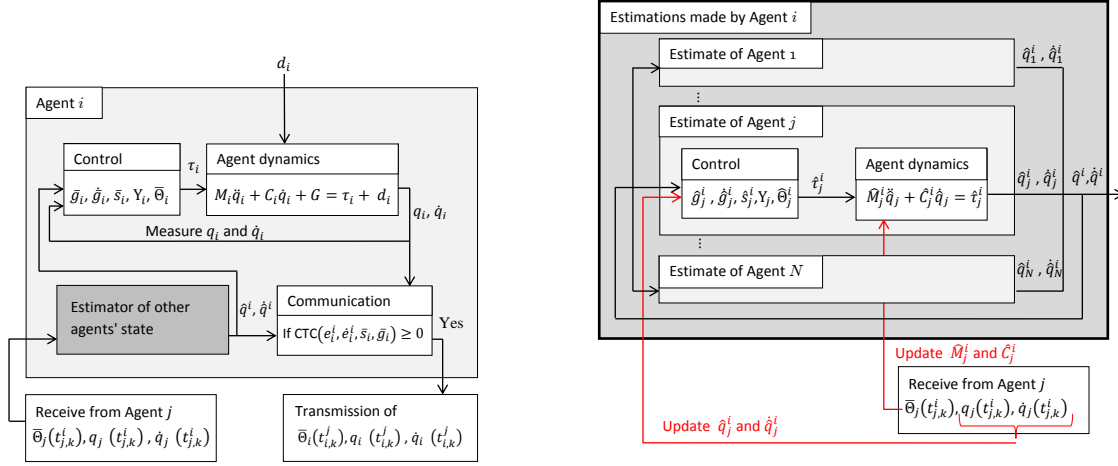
$d_i$

Agent $i$

Control

$\tau_i$

Agent dynamics

$\bar{g}_i, \dot{\bar{g}}_i, \bar{s}_i, \Upsilon_i, \bar{\Theta}_i$

$M_i\ddot{q}_i + C_i\dot{q}_i + G = \tau_i + d_i$

$q_i, \dot{q}_i$

Measure $q_i$ and $\dot{q}_i$

Estimator of other agents' state

$\hat{q}^i, \dot{\hat{q}}^i$

Communication

If CTC$(e_i^i, \dot{e}_i^i, \bar{s}_i, \bar{g}_i) \geq 0$

Yes

Receive from Agent $j$

$\bar{\Theta}_j(t_{j,k}^i), q_j(t_{j,k}^i), \dot{q}_j(t_{j,k}^i)$

Transmission of

$\bar{\Theta}_i(t_{i,k}^j), q_i(t_{i,k}^j), \dot{q}_i(t_{i,k}^j)$

Estimations made by Agent $i$

Estimate of Agent 1

$\hat{q}_1^i, \dot{\hat{q}}_1^i$

⋮

Estimate of Agent $j$

Control

$\hat{g}_j^i, \dot{\hat{g}}_j^i, \hat{s}_j^i, \Upsilon_j, \hat{\Theta}_j^i$

$\hat{\tau}_j^i$

Agent dynamics

$\hat{M}_j^i\ddot{\hat{q}}_j + \hat{C}_j^i\dot{\hat{q}}_j = \hat{\tau}_j^i$

$\hat{q}_j^i, \dot{\hat{q}}_j^i$

$\hat{q}^i, \dot{\hat{q}}^i$

⋮

Estimate of Agent $N$

$\hat{q}_N^i, \dot{\hat{q}}_N^i$

Update $\hat{M}_j^i$ and $\hat{C}_j^i$

Receive from Agent $j$

$\bar{\Theta}_j(t_{j,k}^i), q_j(t_{j,k}^i), \dot{q}_j(t_{j,k}^i)$

Update $\hat{q}_j^i$ and $\dot{\hat{q}}_j^i$